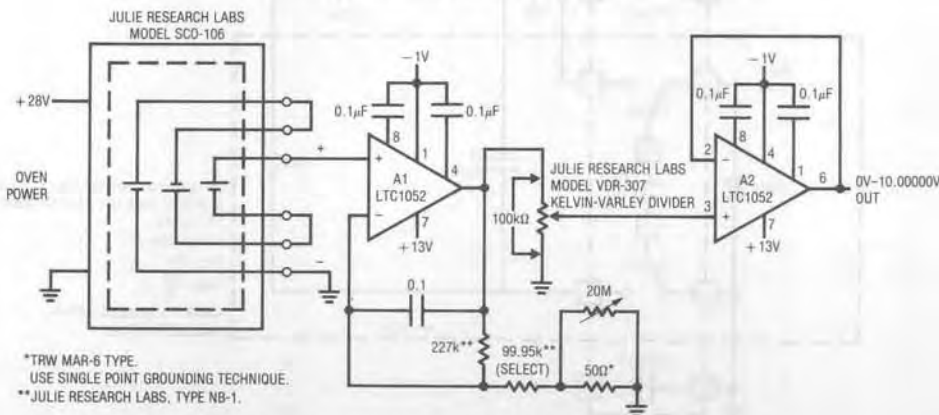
JULIE RESEARCH LABS
MODEL SCO-106

+28V

OVEN POWER

–1V

0.1μF

0.1μF

8

1

+

–

A1
LTC1052

4

7

+13V

JULIE RESEARCH LABS
MODEL VDR-307
KELVIN-VARLEY DIVIDER

100kΩ

–1V

0.1μF

0.1μF

2

8

4

1

–

+

3

A2
LTC1052

6

7

+13V

0V–10.00000V
OUT

0.1

227k**

99.95k**
(SELECT)

20M

50Ω*

*TRW MAR-6 TYPE.
USE SINGLE POINT GROUNDING TECHNIQUE.
**JULIE RESEARCH LABS, TYPE NB-1.